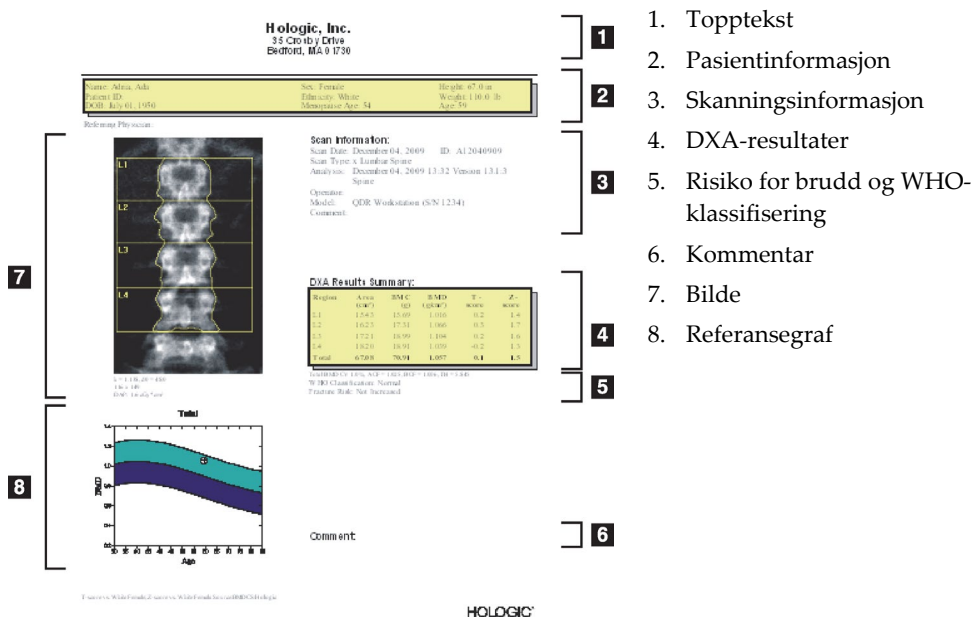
Hologic, Inc.
35 Crosby Drive
Bedford, MA 01730

Name: Adna, Ada
Patient ID:
DOB: July 01, 1950

Sex: Female
Ethnicity: White
Menopause Age: 54

Height: 67.0 in
Weight: 130.0 lb
Age: 59

Referring Physician:

Scan Information:
Scan Date: December 04, 2009 ID: A12040909
Scan Type: x Lumbar Spine
Analysis: December 04, 2009 13:32 Version 13.1.3
Spine
Operator:
Model: QDR Workstation (S/N 1234)
Comment:

L1
L2
L3
L4

DXA Results Summary:

| Region | Area (cm²) | BMC (g) | BMD (g/cm²) | T - score | Z - score |
|---|---|---|---|---|---|
| L1 | 15.63 | 15.69 | 1.016 | 0.2 | 1.4 |
| L2 | 16.23 | 17.31 | 1.066 | 0.3 | 1.7 |
| L3 | 17.21 | 18.99 | 1.104 | 0.2 | 1.6 |
| L4 | 18.20 | 18.91 | 1.039 | -0.2 | 1.3 |
| Total | 67.08 | 70.91 | 1.057 | 0.1 | 1.5 |

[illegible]
WHO Classification: Normal
Fracture Risk: Not Increased

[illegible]

Total

BMD

Age

Comment

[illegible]

HOLOGIC

1. Topptekst
2. Pasientinformasjon
3. Skanningsinformasjon
4. DXA-resultater
5. Risiko for brudd og WHO-klassifisering
6. Kommentar
7. Bilde
8. Referansegraf

1
2
3
4
5
6
7
8